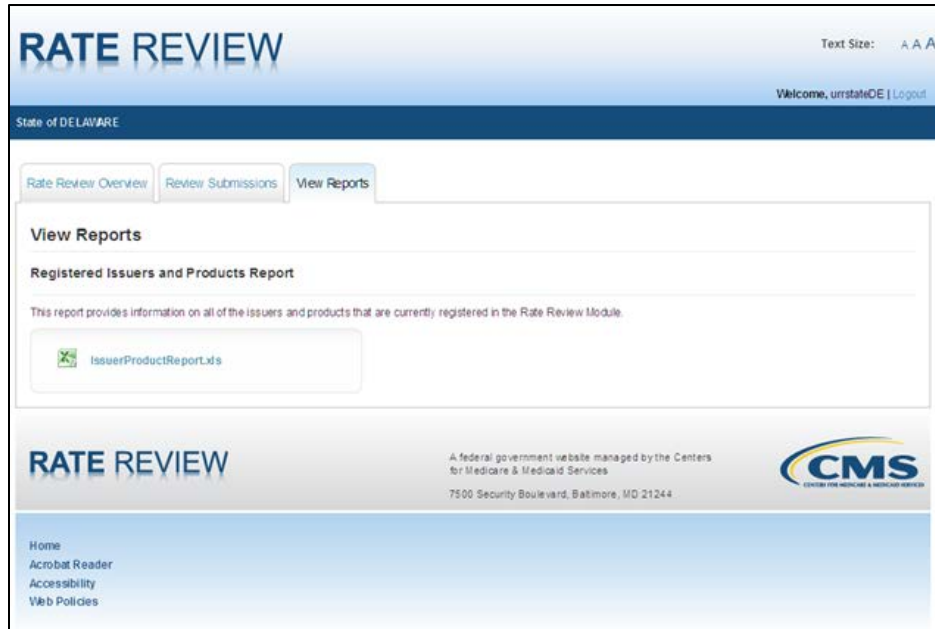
RATE REVIEW

Text Size: A A A

Welcome, urrstateDE | Logout

State of DELAWARE

Rate Review Overview | Review Submissions | View Reports

View Reports

Registered Issuers and Products Report

This report provides information on all of the issuers and products that are currently registered in the Rate Review Module.

IssuerProductReport.xls

RATE REVIEW

A federal government website managed by the Centers for Medicare & Medicaid Services

7500 Security Boulevard, Baltimore, MD 21244

CMS
CENTERS FOR MEDICARE & MEDICAID SERVICES

Home
Acrobat Reader
Accessibility
Web Policies